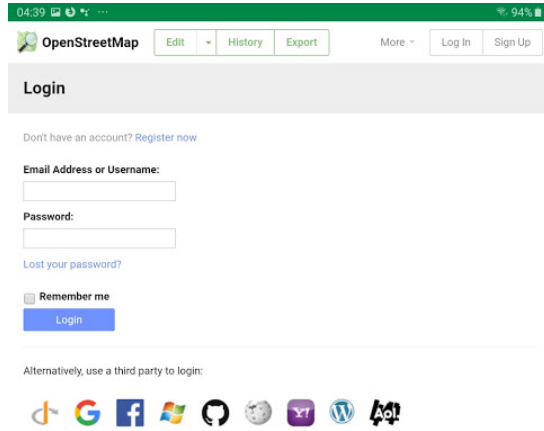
04:39 ··· 94%

OpenStreetMap Edit History Export More Log In Sign Up

Login

Don't have an account? Register now

Email Address or Username:

Password:

Lost your password?

Remember me

Login

Alternatively, use a third party to login: